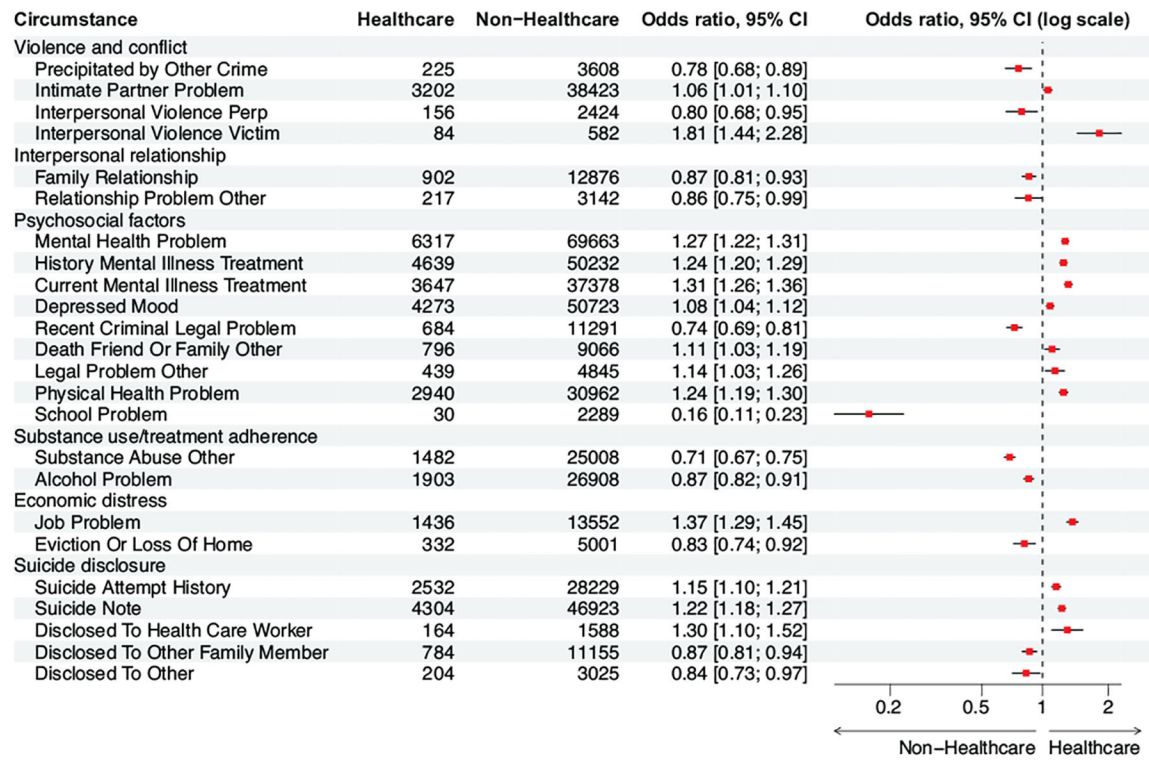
| Circumstance | Healthcare | Non−Healthcare | Odds ratio, 95% CI |
|---|---|---|---|
| Violence and conflict | | | |
| Precipitated by Other Crime | 225 | 3608 | 0.78 [0.68; 0.89] |
| Intimate Partner Problem | 3202 | 38423 | 1.06 [1.01; 1.10] |
| Interpersonal Violence Perp | 156 | 2424 | 0.80 [0.68; 0.95] |
| Interpersonal Violence Victim | 84 | 582 | 1.81 [1.44; 2.28] |
| Interpersonal relationship | | | |
| Family Relationship | 902 | 12876 | 0.87 [0.81; 0.93] |
| Relationship Problem Other | 217 | 3142 | 0.86 [0.75; 0.99] |
| Psychosocial factors | | | |
| Mental Health Problem | 6317 | 69663 | 1.27 [1.22; 1.31] |
| History Mental Illness Treatment | 4639 | 50232 | 1.24 [1.20; 1.29] |
| Current Mental Illness Treatment | 3647 | 37378 | 1.31 [1.26; 1.36] |
| Depressed Mood | 4273 | 50723 | 1.08 [1.04; 1.12] |
| Recent Criminal Legal Problem | 684 | 11291 | 0.74 [0.69; 0.81] |
| Death Friend Or Family Other | 796 | 9066 | 1.11 [1.03; 1.19] |
| Legal Problem Other | 439 | 4845 | 1.14 [1.03; 1.26] |
| Physical Health Problem | 2940 | 30962 | 1.24 [1.19; 1.30] |
| School Problem | 30 | 2289 | 0.16 [0.11; 0.23] |
| Substance use/treatment adherence | | | |
| Substance Abuse Other | 1482 | 25008 | 0.71 [0.67; 0.75] |
| Alcohol Problem | 1903 | 26908 | 0.87 [0.82; 0.91] |
| Economic distress | | | |
| Job Problem | 1436 | 13552 | 1.37 [1.29; 1.45] |
| Eviction Or Loss Of Home | 332 | 5001 | 0.83 [0.74; 0.92] |
| Suicide disclosure | | | |
| Suicide Attempt History | 2532 | 28229 | 1.15 [1.10; 1.21] |
| Suicide Note | 4304 | 46923 | 1.22 [1.18; 1.27] |
| Disclosed To Health Care Worker | 164 | 1588 | 1.30 [1.10; 1.52] |
| Disclosed To Other Family Member | 784 | 11155 | 0.87 [0.81; 0.94] |
| Disclosed To Other | 204 | 3025 | 0.84 [0.73; 0.97] |

Odds ratio, 95% CI (log scale)

0.2 0.5 1 2

Non−Healthcare Healthcare